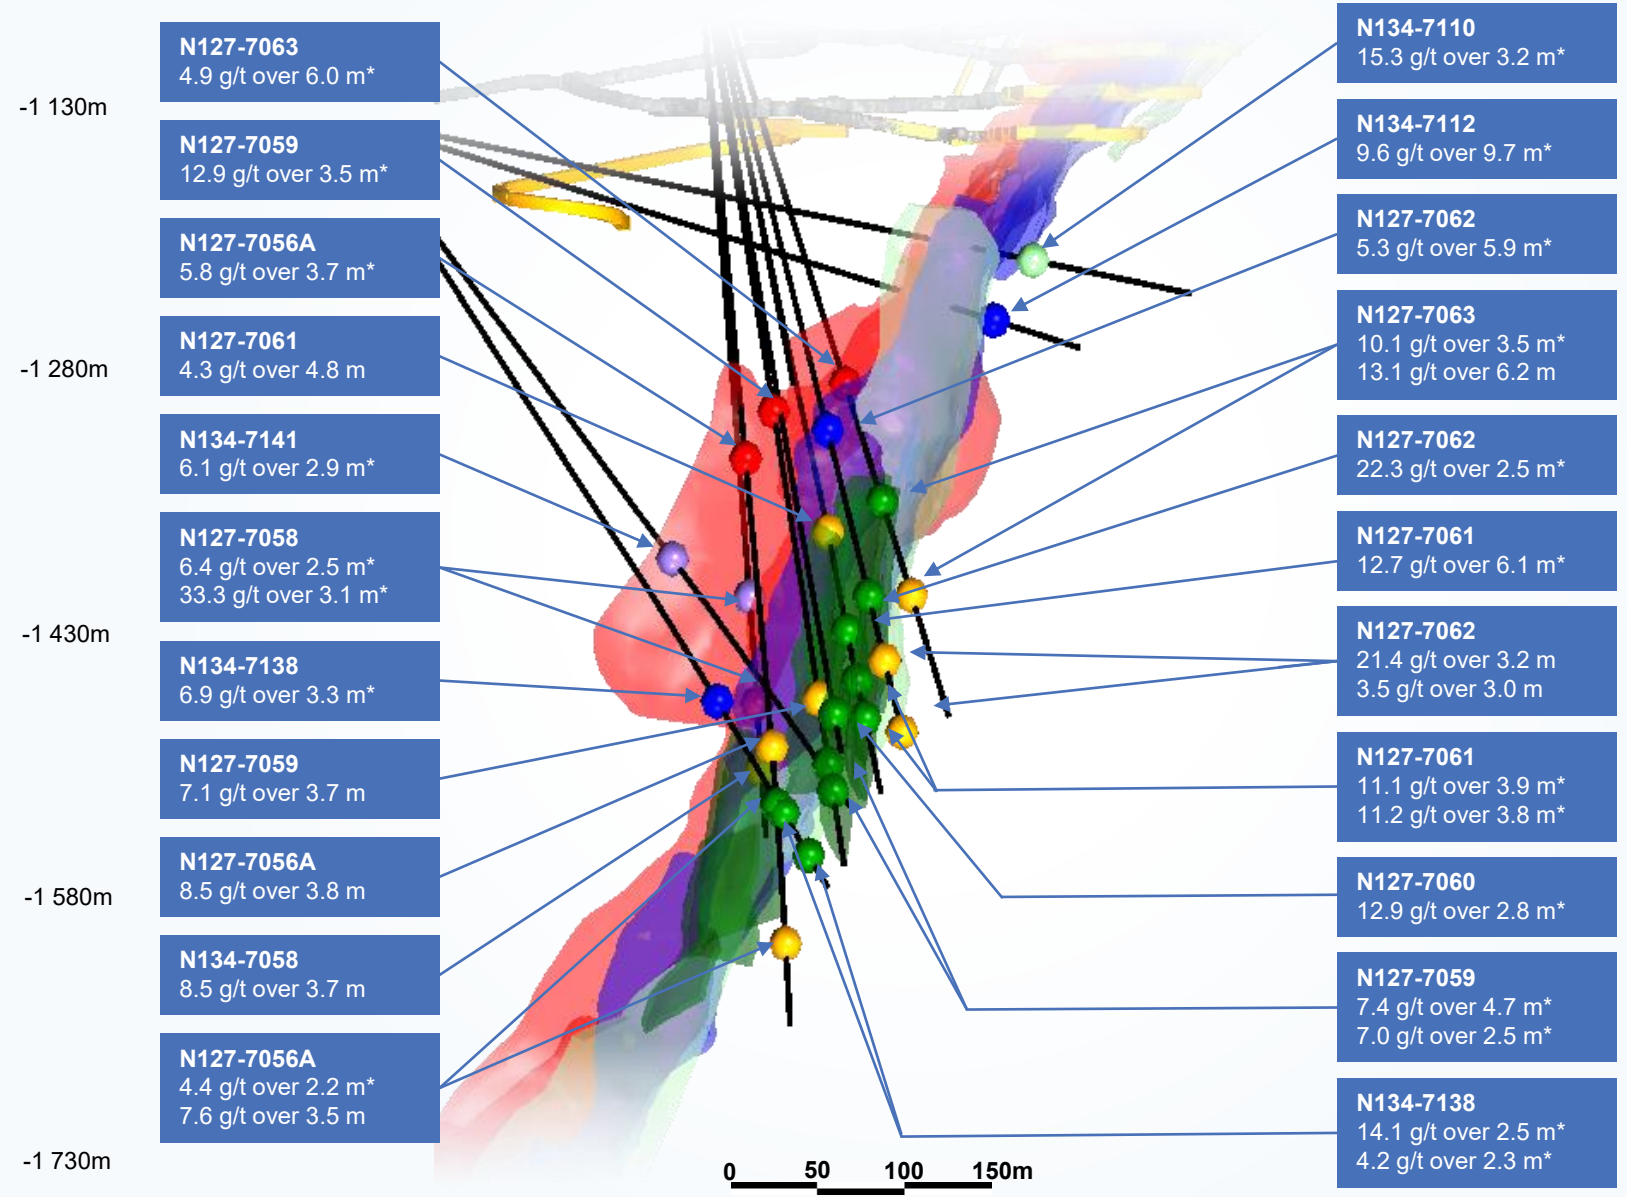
-1 130m

-1 280m

-1 430m

-1 580m

-1 730m

N127-7063
4.9 g/t over 6.0 m*

N127-7059
12.9 g/t over 3.5 m*

N127-7056A
5.8 g/t over 3.7 m*

N127-7061
4.3 g/t over 4.8 m

N134-7141
6.1 g/t over 2.9 m*

N127-7058
6.4 g/t over 2.5 m*
33.3 g/t over 3.1 m*

N134-7138
6.9 g/t over 3.3 m*

N127-7059
7.1 g/t over 3.7 m

N127-7056A
8.5 g/t over 3.8 m

N134-7058
8.5 g/t over 3.7 m

N127-7056A
4.4 g/t over 2.2 m*
7.6 g/t over 3.5 m

N134-7110
15.3 g/t over 3.2 m*

N134-7112
9.6 g/t over 9.7 m*

N127-7062
5.3 g/t over 5.9 m*

N127-7063
10.1 g/t over 3.5 m*
13.1 g/t over 6.2 m

N127-7062
22.3 g/t over 2.5 m*

N127-7061
12.7 g/t over 6.1 m*

N127-7062
21.4 g/t over 3.2 m
3.5 g/t over 3.0 m

N127-7061
11.1 g/t over 3.9 m*
11.2 g/t over 3.8 m*

N127-7060
12.9 g/t over 2.8 m*

N127-7059
7.4 g/t over 4.7 m*
7.0 g/t over 2.5 m*

N134-7138
14.1 g/t over 2.5 m*
4.2 g/t over 2.3 m*

0 50 100 150m